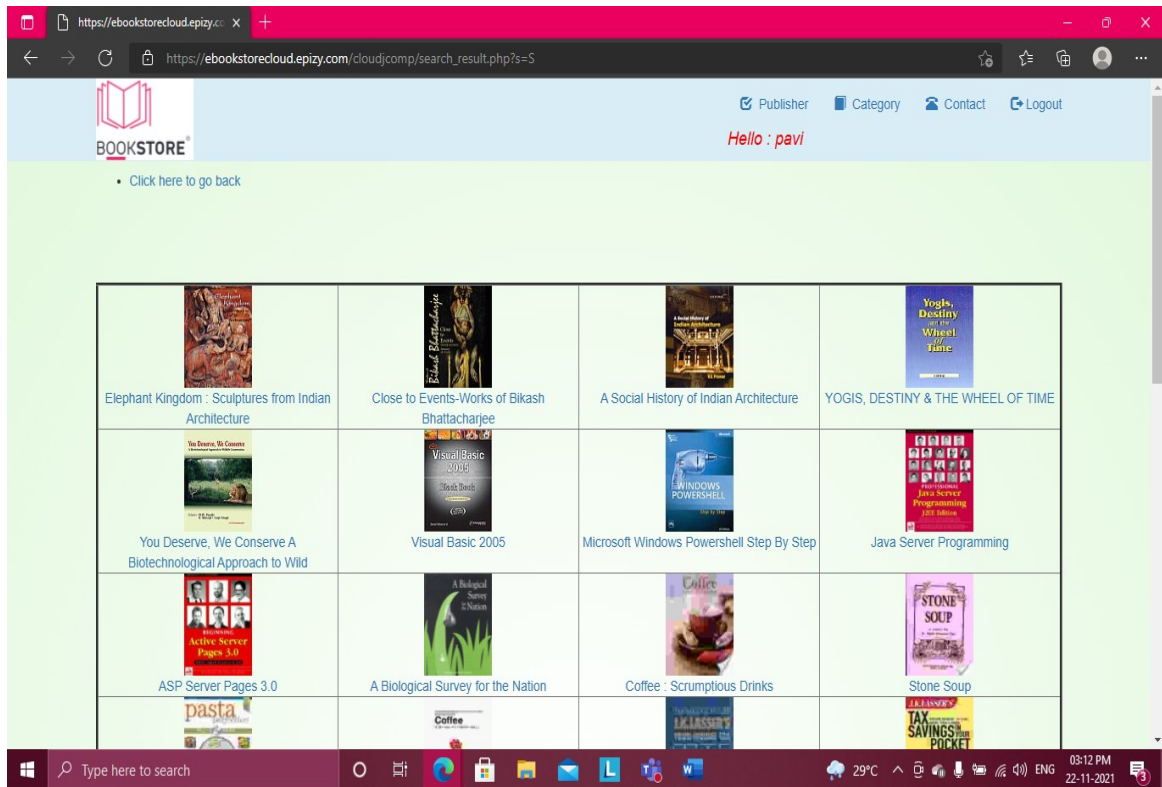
https://ebookstorecloud.epizy.co ×

https://ebookstorecloud.epizy.com/cloudjcomp/search_result.php?s=S

BOOKSTORE

Publisher Category Contact Logout

Hello : pavi

• Click here to go back

| Elephant Kingdom | Bikash Bhattacharjee Close to Events | A Social History of Indian Architecture | Yogis, Destiny and the Wheel of Time |
|---|---|---|---|
| Elephant Kingdom : Sculptures from Indian Architecture | Close to Events-Works of Bikash Bhattacharjee | A Social History of Indian Architecture | YOGIS, DESTINY & THE WHEEL OF TIME |
| You Deserve, We Conserve | Visual Basic 2005 Black Book | Windows PowerShell Step by Step | Professional Java Server Programming J2EE Edition |
| You Deserve, We Conserve A Biotechnological Approach to Wild | Visual Basic 2005 | Microsoft Windows Powershell Step By Step | Java Server Programming |
| Beginning Active Server Pages 3.0 | A Biological Survey of the Nation | Coffee | STONE SOUP |
| ASP Server Pages 3.0 | A Biological Survey for the Nation | Coffee : Scrumptious Drinks | Stone Soup |
| pasta | Coffee | J.K.LASSER'S | J.K.LASSER'S TAX SAVINGS IN YOUR POCKET |

Type here to search

29°C ENG 03:12 PM 22-11-2021